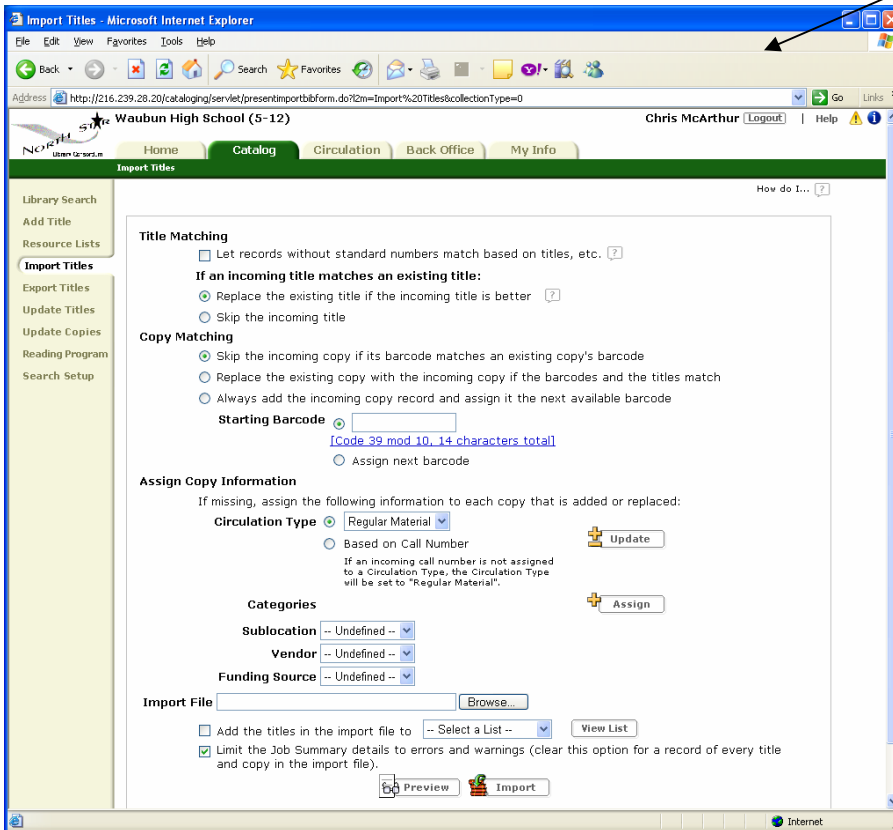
Import Titles - Microsoft Internet Explorer

File Edit View Favorites Tools Help

Back Search Favorites

Address http://216.239.28.20/cataloging/servlet/presentimportbibform.do?l2m=Import%20Titles&collectionType=0 Go Links

NORTH STAR Library Consortium

Waubun High School (5-12)

Chris McArthur Logout | Help

Home Catalog Circulation Back Office My Info

Import Titles

Library Search
Add Title
Resource Lists
Import Titles
Export Titles
Update Titles
Update Copies
Reading Program
Search Setup

How do I...

Title Matching

Let records without standard numbers match based on titles, etc.

If an incoming title matches an existing title:

Replace the existing title if the incoming title is better

Skip the incoming title

Copy Matching

Skip the incoming copy if its barcode matches an existing copy's barcode

Replace the existing copy with the incoming copy if the barcodes and the titles match

Always add the incoming copy record and assign it the next available barcode

Starting Barcode

[Code 39 mod 10, 14 characters total]

Assign next barcode

Assign Copy Information

If missing, assign the following information to each copy that is added or replaced:

Circulation Type Regular Material

Based on Call Number

If an incoming call number is not assigned to a Circulation Type, the Circulation Type will be set to "Regular Material".

Update

Categories

Assign

Sublocation -- Undefined --

Vendor -- Undefined --

Funding Source -- Undefined --

Import File Browse...

Add the titles in the import file to -- Select a List -- View List

Limit the Job Summary details to errors and warnings (clear this option for a record of every title and copy in the import file).

Preview Import

Internet